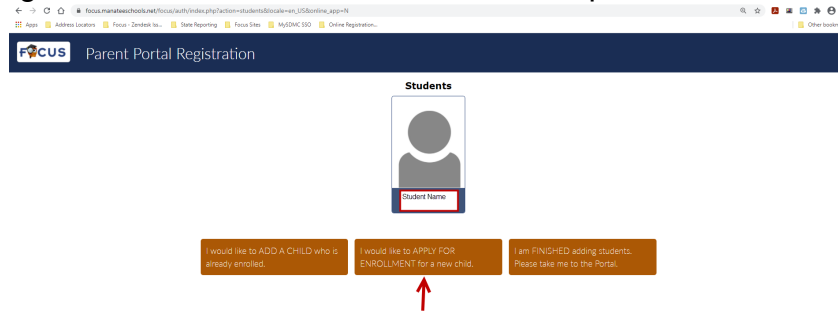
focus.manateeschools.net/focus/auth/index.php?action=students&locale=en_US&online_app=N

Apps Address Locators Focus - Zendesk to... State Reporting Focus Sites MySDMC SSO Online Registration... Other bookm

FOCUS Parent Portal Registration

Students

Student Name

I would like to ADD A CHILD who is already enrolled.

I would like to APPLY FOR ENROLLMENT for a new child.

I am FINISHED adding students. Please take me to the Portal.